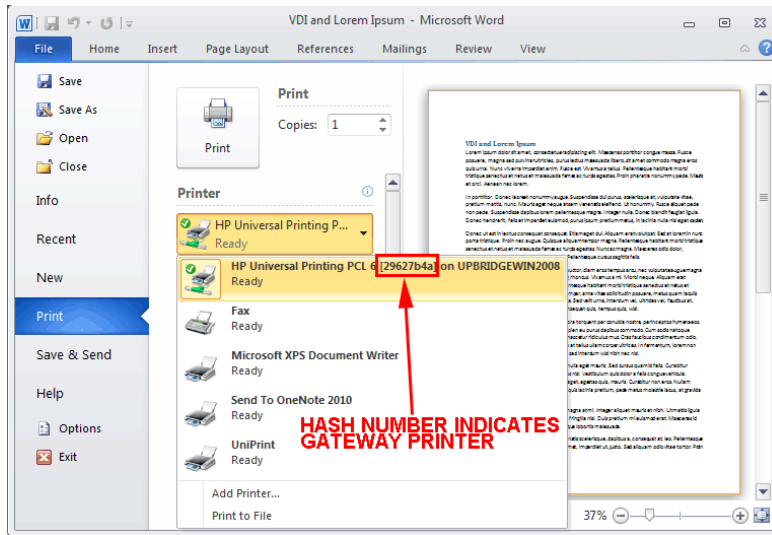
VDI and Lorem Ipsum - Microsoft Word

File
Home
Insert
Page Layout
References
Mailings
Review
View

Save
Save As
Open
Close
Info
Recent
New
Print
Save & Send
Help
Options
Exit

Print
Copies: 1
Print

Printer
HP Universal Printing P...
Ready

HP Universal Printing PCL 6 [29627b4a] on UPBRIDGEWIN2008
Ready
Fax
Ready
Microsoft XPS Document Writer
Ready
Send To OneNote 2010
Ready
UniPrint
Ready
Add Printer...
Print to File

HASH NUMBER INDICATES GATEWAY PRINTER

VDI and Lorem Ipsum

37%